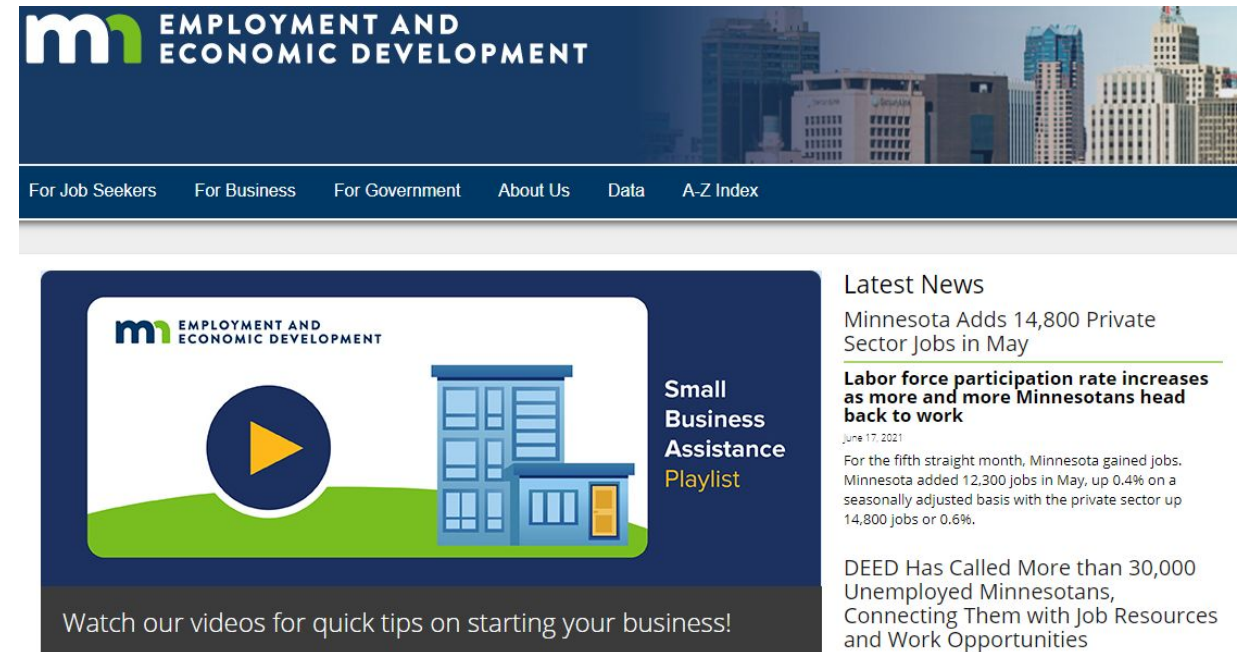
EMPLOYMENT AND ECONOMIC DEVELOPMENT

For Job Seekers For Business For Government About Us Data A-Z Index

EMPLOYMENT AND ECONOMIC DEVELOPMENT

Small Business Assistance Playlist

Watch our videos for quick tips on starting your business!

Latest News

Minnesota Adds 14,800 Private Sector Jobs in May

Labor force participation rate increases as more and more Minnesotans head back to work

June 17, 2021

For the fifth straight month, Minnesota gained jobs. Minnesota added 12,300 jobs in May, up 0.4% on a seasonally adjusted basis with the private sector up 14,800 jobs or 0.6%.

DEED Has Called More than 30,000 Unemployed Minnesotans, Connecting Them with Job Resources and Work Opportunities